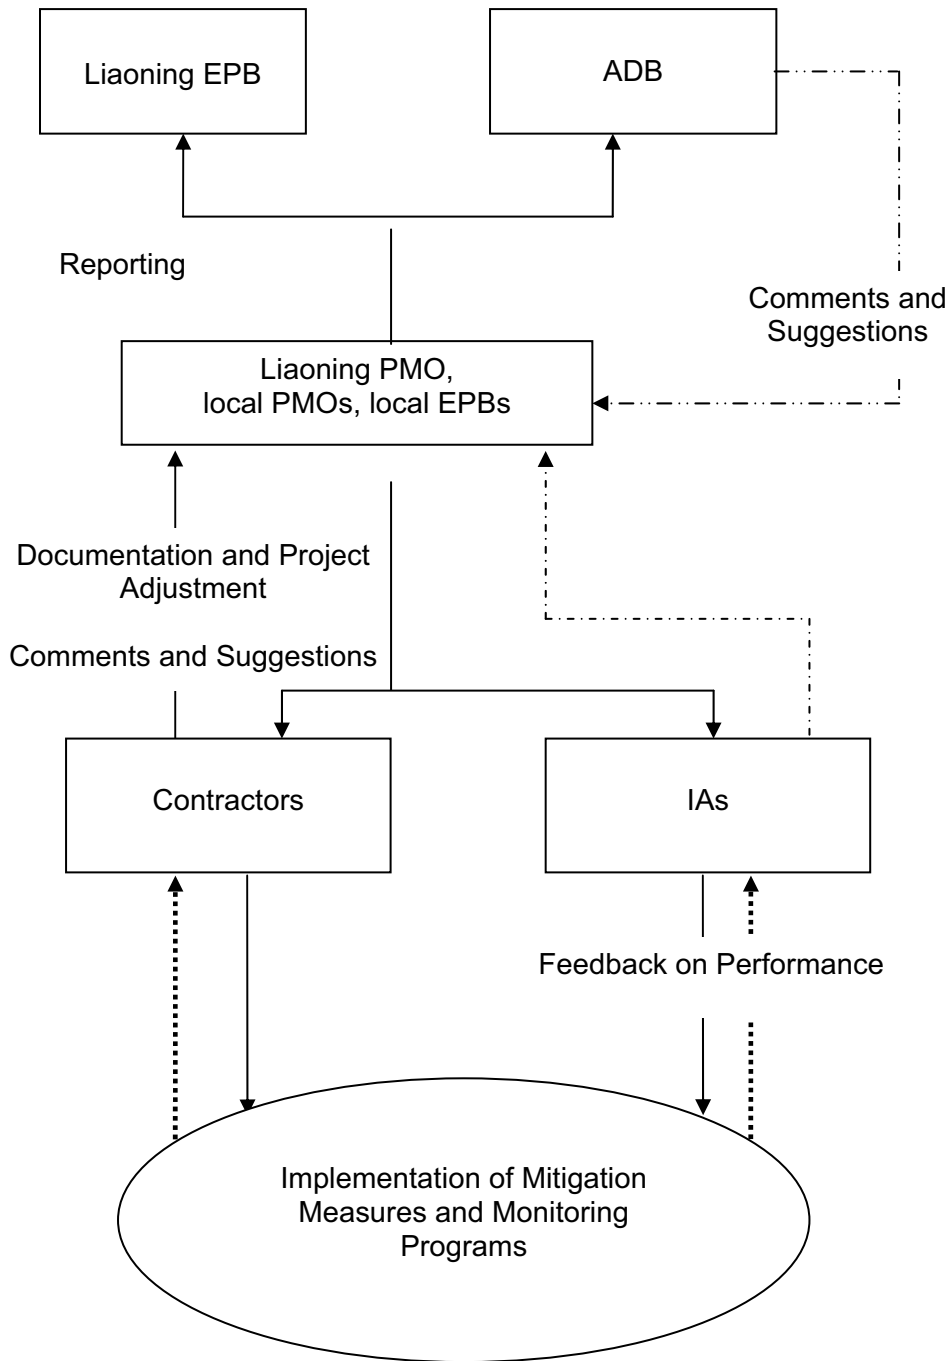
Liaoning EPB

ADB

Reporting

Comments and Suggestions

Liaoning PMO, local PMOs, local EPBs

Documentation and Project Adjustment

Comments and Suggestions

Contractors

IAs

Feedback on Performance

Implementation of Mitigation Measures and Monitoring Programs